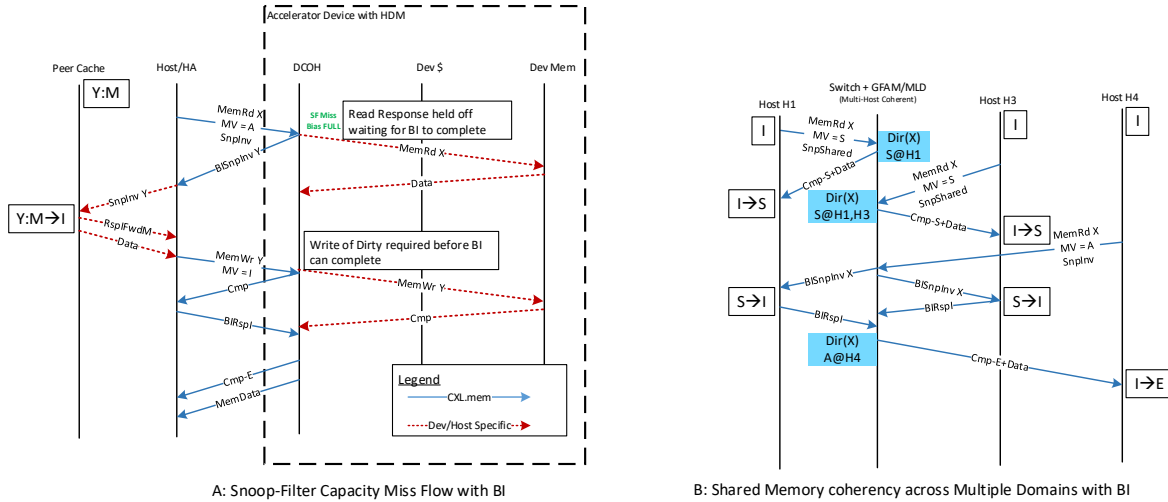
Accelerator Device with HDM

Peer Cache
Host/HA
DCOH
Dev $
Dev Mem

Y:M

MemRd X
MV = A
SnpInv

SF Miss
Bias FULL

Read Response held off waiting for BI to complete

BISnpInv Y
MemRd X
SnpInv Y
Data

Y:M→I

RspIFwdM
Data

MemWr Y
MV = I

Write of Dirty required before BI can complete

Cmp
MemWr Y
BIRspI
Cmp

Cmp-E
MemData

Legend
CXL.mem
Dev/Host Specific

A: Snoop-Filter Capacity Miss Flow with BI

Switch + GFAM/MLD
(Multi-Host Coherent)
Host H1
Host H3
Host H4

I
I
I

MemRd X
MV = S
SnpShared

Dir(X)
S@H1

Cmp-S+Data

MemRd X
MV = S
SnpShared

I→S

Dir(X)
S@H1,H3

Cmp-S+Data

I→S

MemRd X
MV = A
SnpInv

BISnpInv X
BISnpInv X

S→I
S→I

BIRspI
BIRspI

Dir(X)
A@H4

Cmp-E+Data

I→E

B: Shared Memory coherency across Multiple Domains with BI